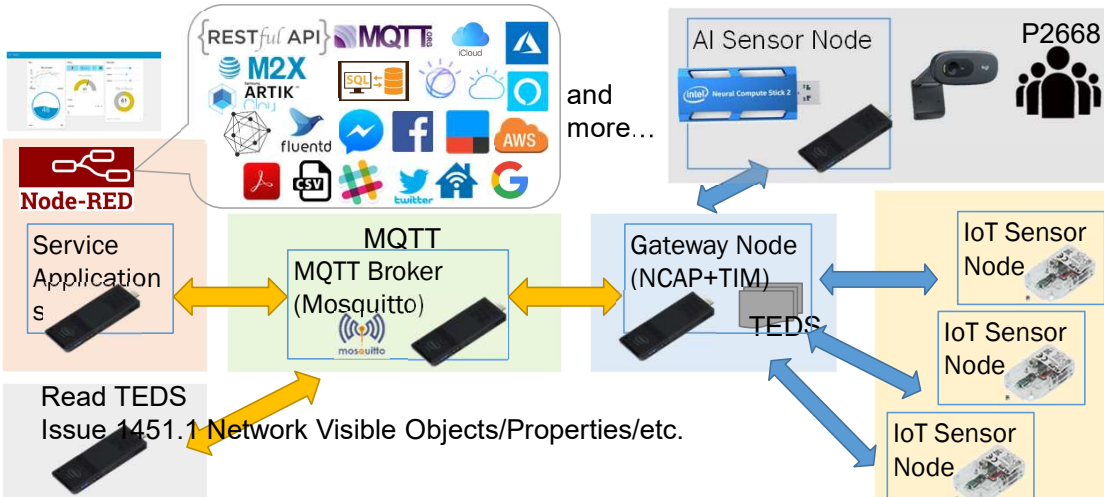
{RESTful API} MQTT iCloud
M2X
ARTIK Cloud
SQL
fluentd
AWS
CSV
twitter
and more…

Node-RED

AI Sensor Node
intel Neural Compute Stick 2
P2668

MQTT

Service Applications

MQTT Broker (Mosquitto)
mosquitto

Gateway Node (NCAP+TIM)
TEDS

IoT Sensor Node
IoT Sensor Node
IoT Sensor Node

Read TEDS
Issue 1451.1 Network Visible Objects/Properties/etc.